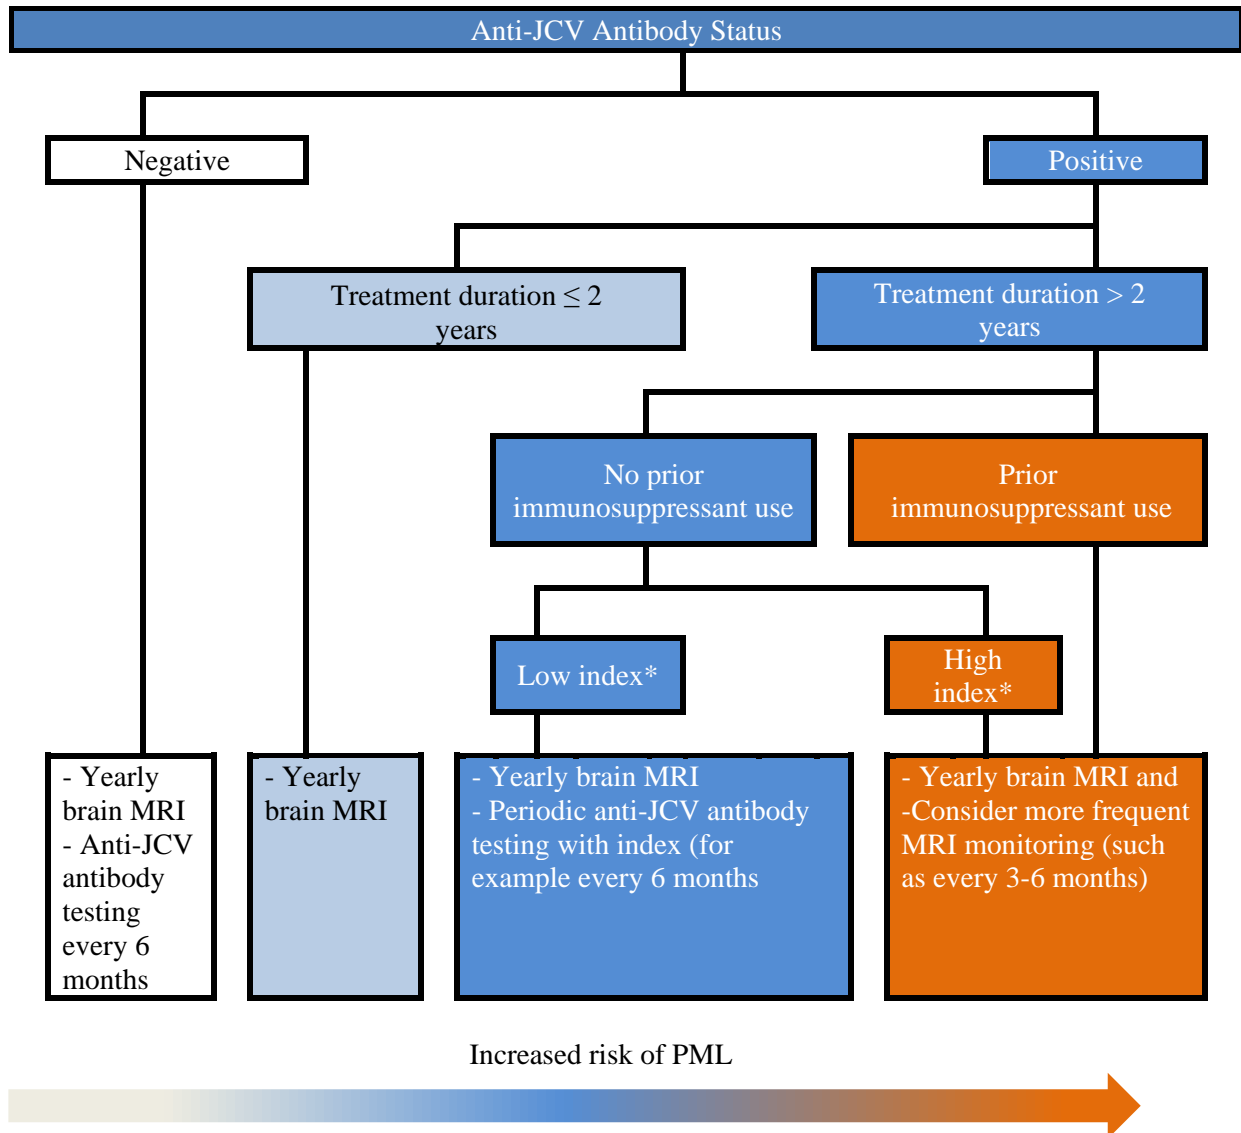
Anti-JCV Antibody Status

Negative

Positive

Treatment duration $\leq 2$ years

Treatment duration $> 2$ years

No prior immunosuppressant use

Prior immunosuppressant use

Low index*

High index*

- Yearly brain MRI
- Anti-JCV antibody testing every 6 months

- Yearly brain MRI

- Yearly brain MRI
- Periodic anti-JCV antibody testing with index (for example every 6 months

- Yearly brain MRI and
-Consider more frequent MRI monitoring (such as every 3-6 months)

Increased risk of PML